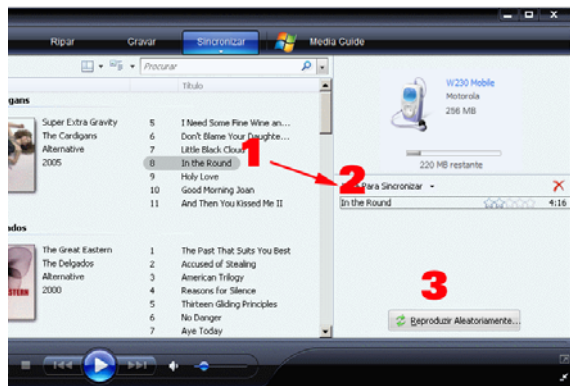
Ripar Gravar Sincronizar Media Guide

Procurar

Título

gans

Super Extra Gravity
The Cardigans
Alternative
2005

| 5 | I Need Some Fine Wine an... |
|---|---|
| 6 | Don't Blame Your Daughte... |
| 7 | Little Black Cloud |
| 8 | In the Round |
| 9 | Holy Love |
| 10 | Good Morning Joan |
| 11 | And Then You Kissed Me II |

ados

The Great Eastern
The Delgados
Alternative
2000

| 1 | The Past That Suits You Best |
|---|---|
| 2 | Accused of Stealing |
| 3 | American Trilogy |
| 4 | Reasons for Silence |
| 5 | Thirteen Gliding Principles |
| 6 | No Danger |
| 7 | Aye Today |

W230 Mobile
Motorola
256 MB

220 MB restante

Para Sincronizar

In the Round 4:16

1

2

3

Reproduzir Aleatoriamente...